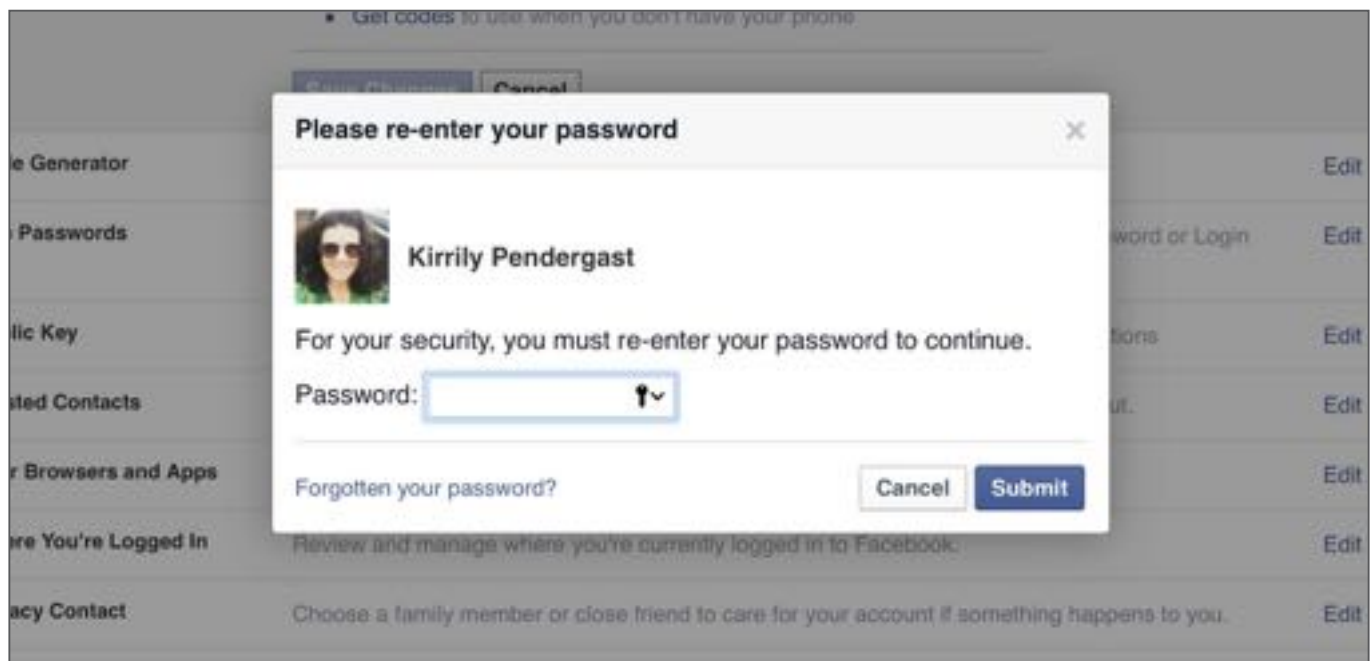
• Get codes to use when you don't have your phone

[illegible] Cancel

Please re-enter your password

×

e Generator

Edit

Passwords

word or Login

Edit

Kirrily Pendergast

lic Key

For your security, you must re-enter your password to continue.

tions

Edit

sted Contacts

Password:

ut.

Edit

r Browsers and Apps

Edit

Forgotten your password?

Cancel

Submit

ere You're Logged In

Review and manage where you're currently logged in to Facebook.

Edit

acy Contact

Choose a family member or close friend to care for your account if something happens to you.

Edit